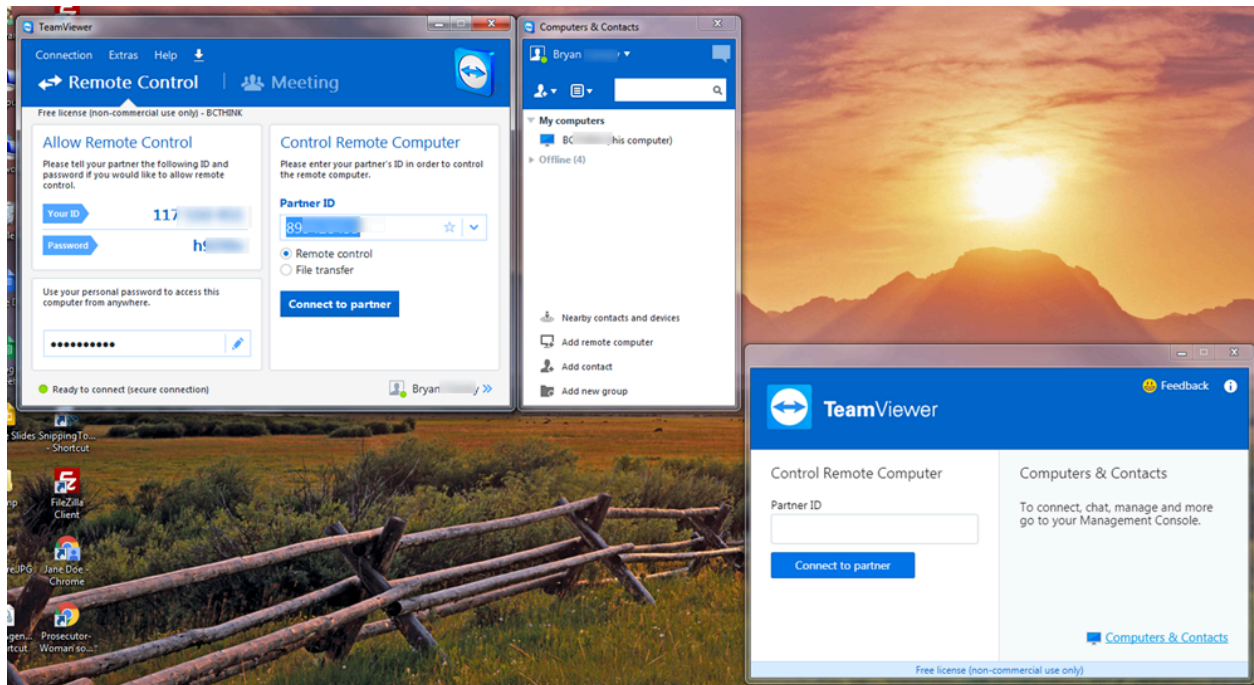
TeamViewer

Connection Extras Help

Remote Control | Meeting

Free license (non-commercial use only) - BCTHINK

Allow Remote Control

Please tell your partner the following ID and password if you would like to allow remote control.

Your ID 117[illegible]

Password h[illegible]

Use your personal password to access this computer from anywhere.

••••••••••

Ready to connect (secure connection)

Control Remote Computer

Please enter your partner's ID in order to control the remote computer.

Partner ID

89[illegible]

Remote control

File transfer

Connect to partner

Bryan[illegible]

Computers & Contacts

Bryan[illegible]

My computers

BC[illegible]his computer)

Offline (4)

Nearby contacts and devices

Add remote computer

Add contact

Add new group

Slides SnippingTo... - Shortcut

FileZilla Client

Jane Doe - Chrome

Prosecutor-Womani so...

Feedback

TeamViewer

Control Remote Computer

Partner ID

Connect to partner

Computers & Contacts

To connect, chat, manage and more go to your Management Console.

Computers & Contacts

Free license (non-commercial use only)